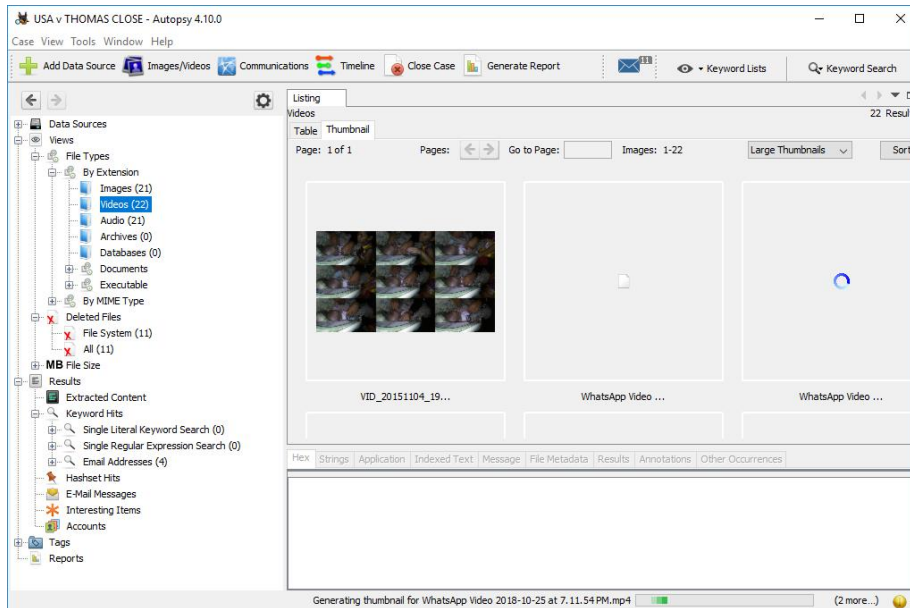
USA v THOMAS CLOSE - Autopsy 4.10.0

Case View Tools Window Help

Add Data Source Images/Videos Communications Timeline Close Case Generate Report 11 Keyword Lists Keyword Search

Data Sources
Views
File Types
By Extension
Images (21)
Videos (22)
Audio (21)
Archives (0)
Databases (0)
Documents
Executable
By MIME Type
Deleted Files
File System (11)
All (11)
MB File Size
Results
Extracted Content
Keyword Hits
Single Literal Keyword Search (0)
Single Regular Expression Search (0)
Email Addresses (4)
Hashset Hits
E-Mail Messages
Interesting Items
Accounts
Tags
Reports

Listing
Videos
22 Resul
Table Thumbnail
Page: 1 of 1 Pages: Go to Page: Images: 1-22 Large Thumbnails Sort

VID_20151104_19...
WhatsApp Video ...
WhatsApp Video ...

Hex Strings Application Indexed Text Message File Metadata Results Annotations Other Occurrences

Generating thumbnail for WhatsApp Video 2018-10-25 at 7.11.54 PM.mp4 (2 more...)